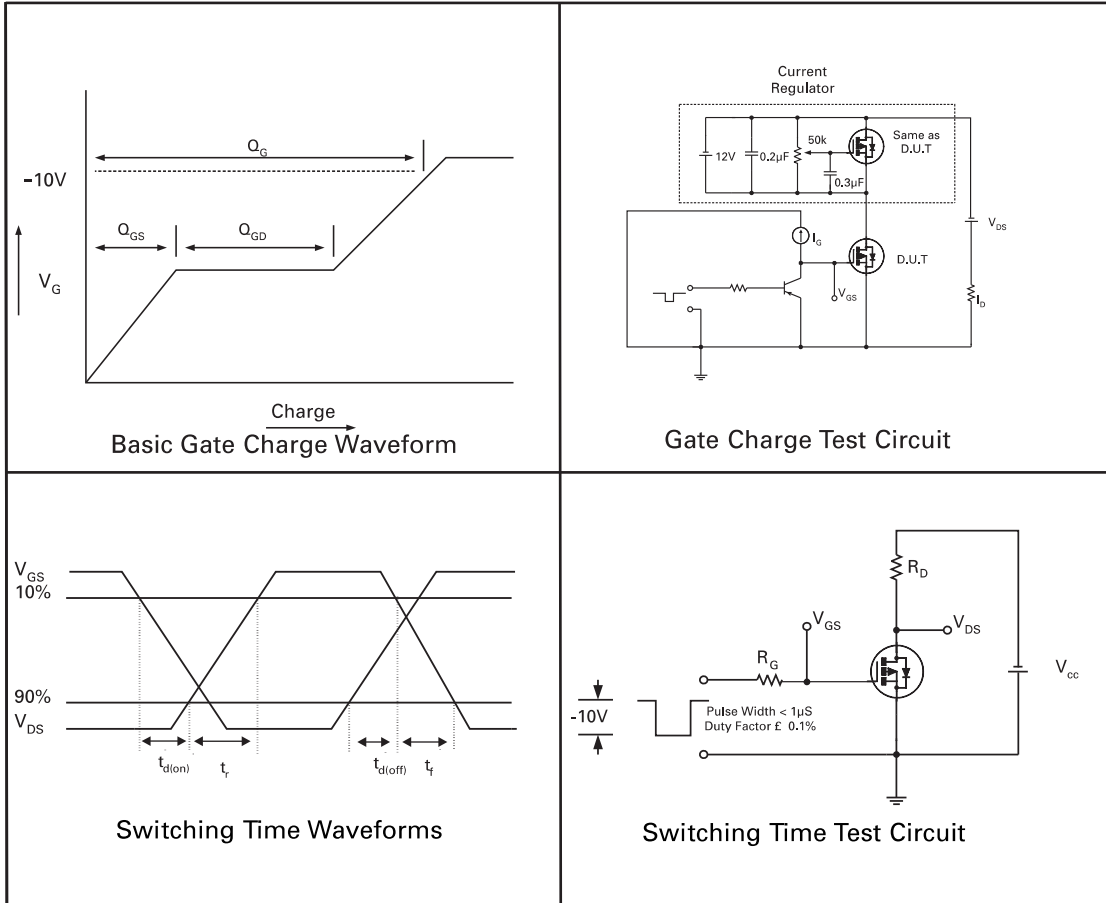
$Q_G$

-10V

$Q_{GS}$

$Q_{GD}$

$V_G$

Charge

Basic Gate Charge Waveform

Current Regulator

12V

0.2μF

50k

0.3μF

Same as D.U.T

$V_{DS}$

$I_G$

D.U.T

$V_{GS}$

$I_D$

Gate Charge Test Circuit

$V_{GS}$

10%

90%

$V_{DS}$

$t_{d(on)}$

$t_r$

$t_{d(off)}$

$t_f$

Switching Time Waveforms

$R_D$

$V_{GS}$

$V_{DS}$

$R_G$

$V_{cc}$

-10V

Pulse Width < 1μS
Duty Factor £ 0.1%

Switching Time Test Circuit